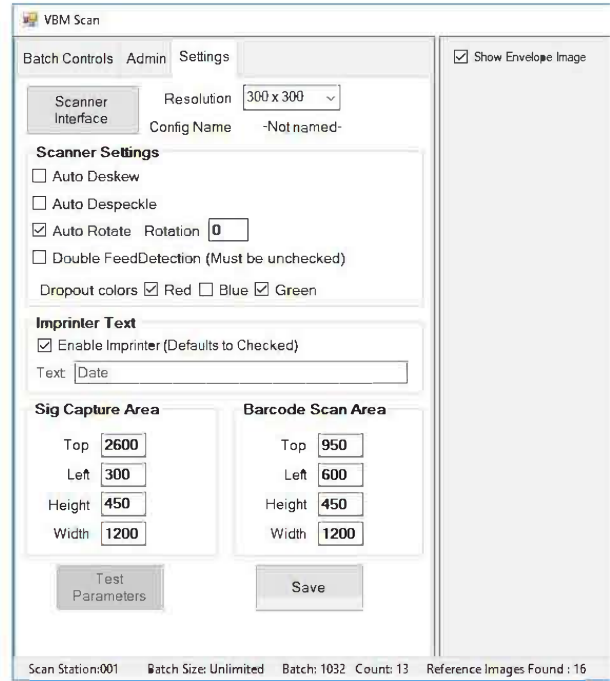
VBM Scan

Batch Controls Admin Settings

Show Envelope Image

Scanner Interface

Resolution 300 x 300

Config Name -Not named-

Scanner Settings

Auto Deskew

Auto Despeckle

Auto Rotate Rotation 0

Double FeedDetection (Must be unchecked)

Dropout colors Red Blue Green

Imprinter Text

Enable Imprinter (Defaults to Checked)

Text Date

Sig Capture Area

Top 2600
Left 300
Height 450
Width 1200

Barcode Scan Area

Top 950
Left 600
Height 450
Width 1200

Test Parameters

Save

Scan Station:001 Batch Size: Unlimited Batch: 1032 Count: 13 Reference Images Found : 16